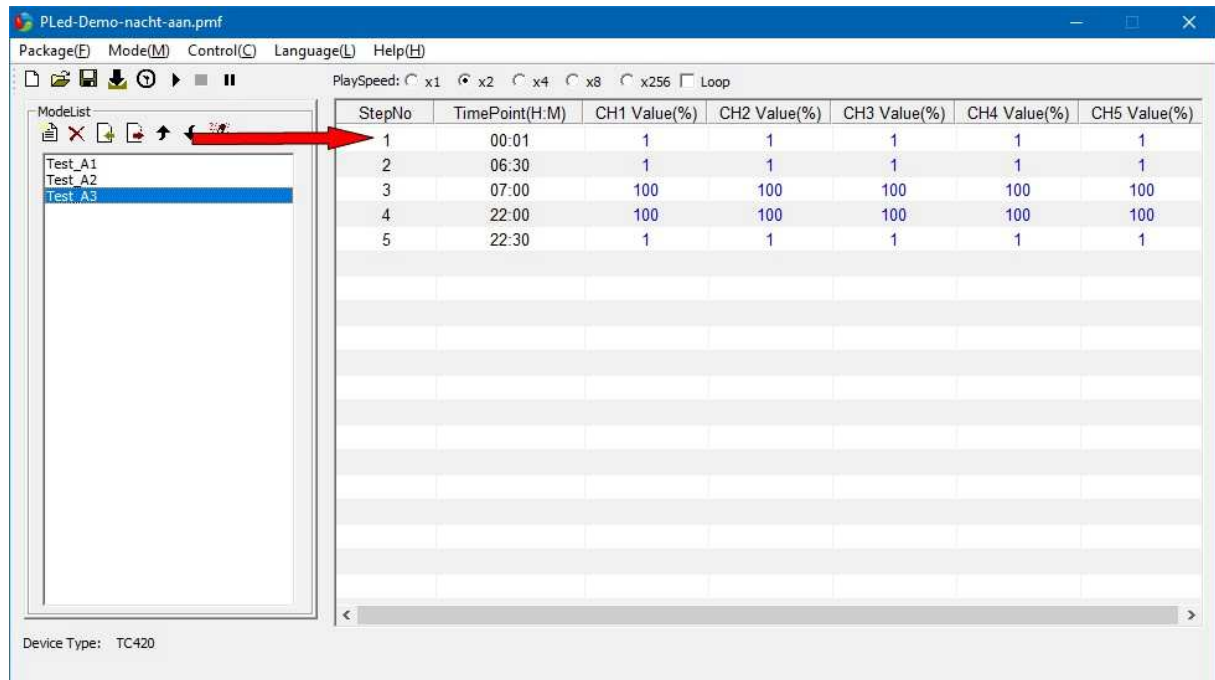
PLed-Demo-nacht-aan.pmf

Package(F) Mode(M) Control(C) Language(L) Help(H)

PlaySpeed: x1 x2 x4 x8 x256 Loop

ModeList

Test_A1
Test_A2
Test_A3

| StepNo | TimePoint(H:M) | CH1 Value(%) | CH2 Value(%) | CH3 Value(%) | CH4 Value(%) | CH5 Value(%) |
|---|---|---|---|---|---|---|
| 1 | 00:01 | 1 | 1 | 1 | 1 | 1 |
| 2 | 06:30 | 1 | 1 | 1 | 1 | 1 |
| 3 | 07:00 | 100 | 100 | 100 | 100 | 100 |
| 4 | 22:00 | 100 | 100 | 100 | 100 | 100 |
| 5 | 22:30 | 1 | 1 | 1 | 1 | 1 |

Device Type: TC420